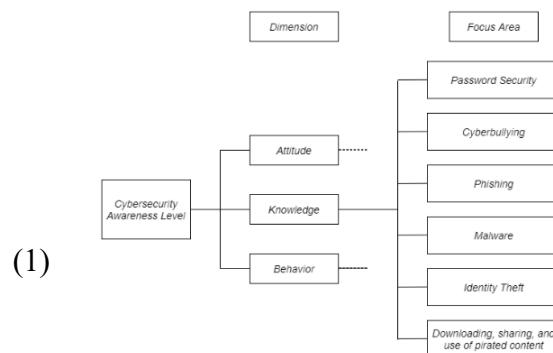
Dimension

Focus Area

(1)

Cybersecurity Awareness Level

Attitude

Knowledge

Behavior

Password Security

Cyberbullying

Phishing

Malware

Identity Theft

Downloading, sharing, and use of pirated content